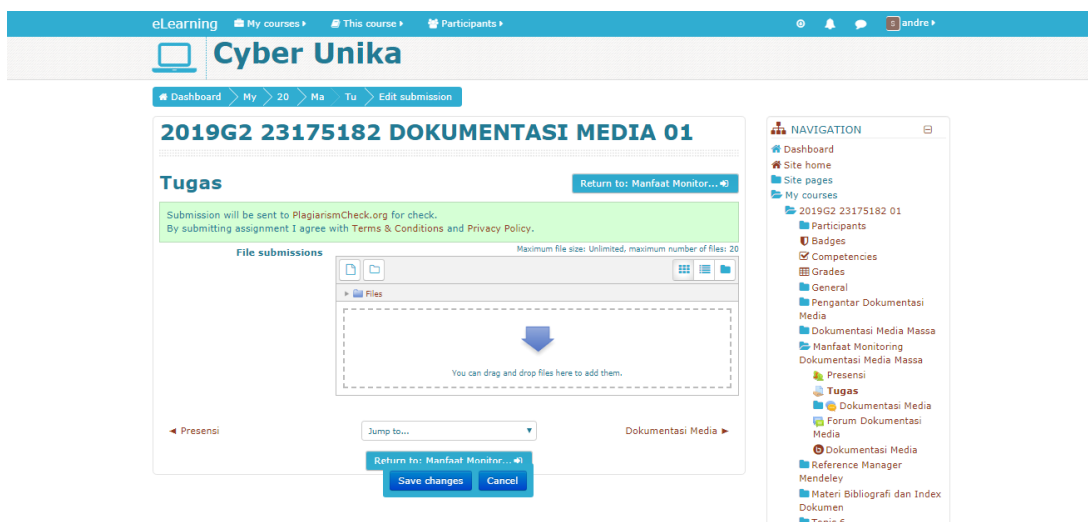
eLearning My courses This course Participants
andre

Cyber Unika

Dashboard My 20 Ma Tu Edit submission

2019G2 23175182 DOKUMENTASI MEDIA 01

Tugas

Return to: Manfaat Monitor...

Submission will be sent to PlagiarismCheck.org for check.
By submitting assignment I agree with Terms & Conditions and Privacy Policy.

File submissions

Maximum file size: Unlimited, maximum number of files: 20

Files

You can drag and drop files here to add them.

◄ Presensi

Jump to...

Dokumentasi Media ►

Return to: Manfaat Monitor...

Save changes Cancel

NAVIGATION
Dashboard
Site home
Site pages
My courses
2019G2 23175182 01
Participants
Badges
Competencies
Grades
General
Pengantar Dokumentasi Media
Dokumentasi Media Massa
Manfaat Monitoring Dokumentasi Media Massa
Presensi
Tugas
Dokumentasi Media
Forum Dokumentasi Media
Dokumentasi Media
Reference Manager Mendeley
Materi Bibliografi dan Index Dokumen
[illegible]